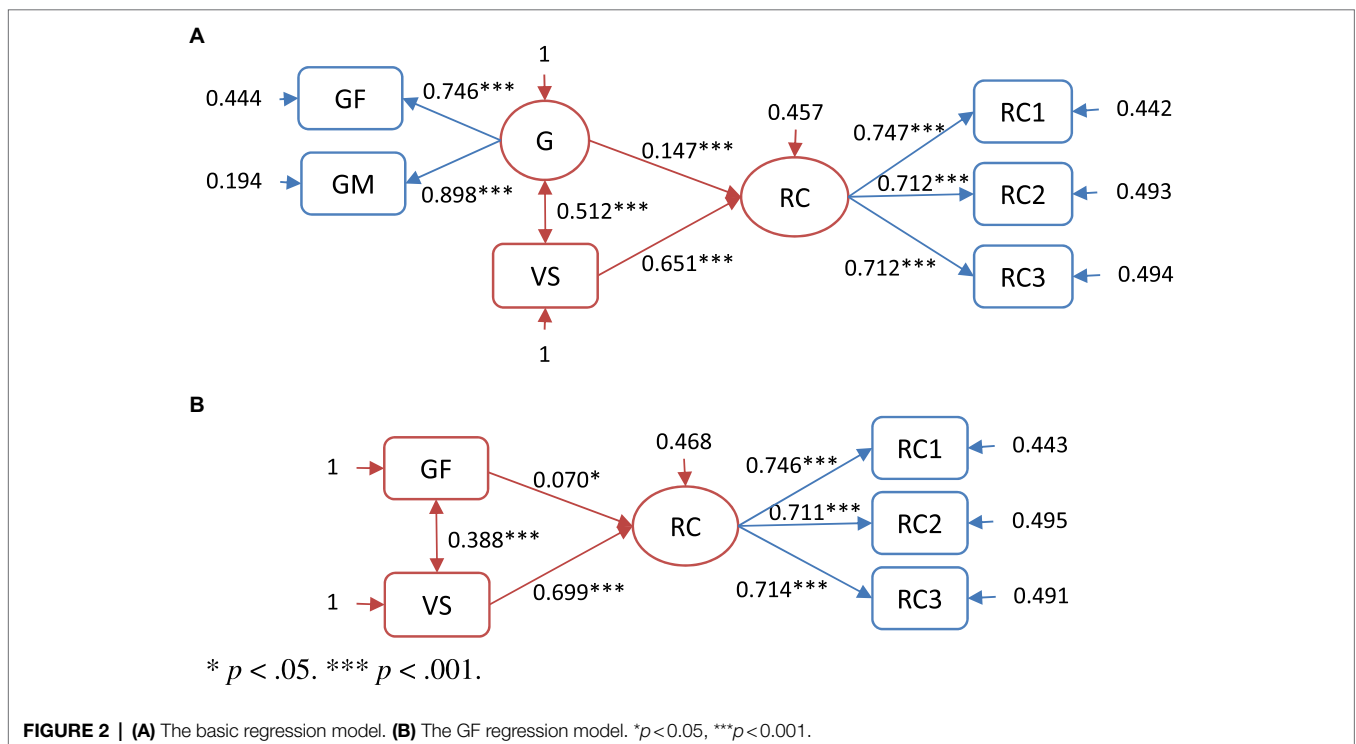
A

1

0.444 GF 0.746***

G

0.194 GM 0.898***

0.147***

0.457

RC

0.512***

VS 0.651***

1

0.747*** RC1 0.442

0.712*** RC2 0.493

0.712*** RC3 0.494

B

1 GF 0.070*

0.468

RC

0.388***

1 VS 0.699***

0.746*** RC1 0.443

0.711*** RC2 0.495

0.714*** RC3 0.491

* $p < .05$. *** $p < .001$.

**FIGURE 2 | (A)** The basic regression model. **(B)** The GF regression model. *$p<0.05$, ***$p<0.001$.